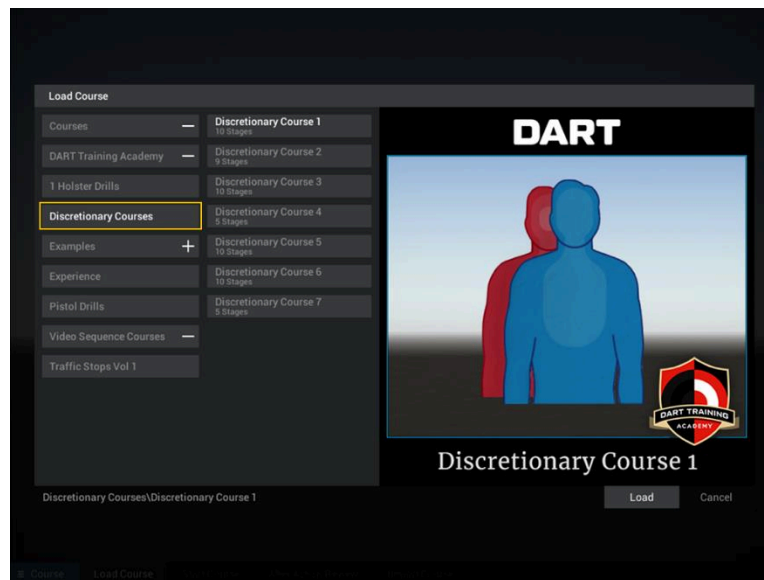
Load Course

Courses —
DART Training Academy —
1 Holster Drills
Discretionary Courses
Examples +
Experience
Pistol Drills
Video Sequence Courses —
Traffic Stops Vol 1

Discretionary Course 1
10 Stages
Discretionary Course 2
9 Stages
Discretionary Course 3
10 Stages
Discretionary Course 4
5 Stages
Discretionary Course 5
10 Stages
Discretionary Course 6
10 Stages
Discretionary Course 7
5 Stages

DART

DART TRAINING
ACADEMY

Discretionary Course 1

Discretionary Courses\Discretionary Course 1

Load
Cancel

Course
Load Course